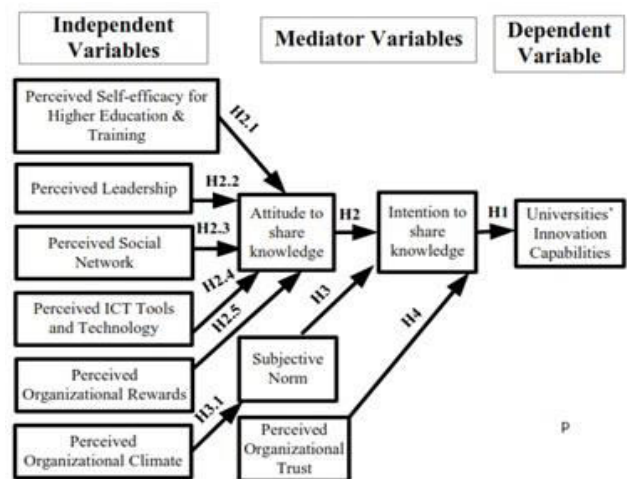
Independent Variables

Mediator Variables

Dependent Variable

Perceived Self-efficacy for Higher Education & Training

H2.1

Perceived Leadership

H2.2

Perceived Social Network

H2.3

Perceived ICT Tools and Technology

H2.4

H2.5

Perceived Organizational Rewards

Perceived Organizational Climate

H3.1

Attitude to share knowledge

H2

Intention to share knowledge

H1

Universities' Innovation Capabilities

H3

Subjective Norm

H4

Perceived Organizational Trust

P